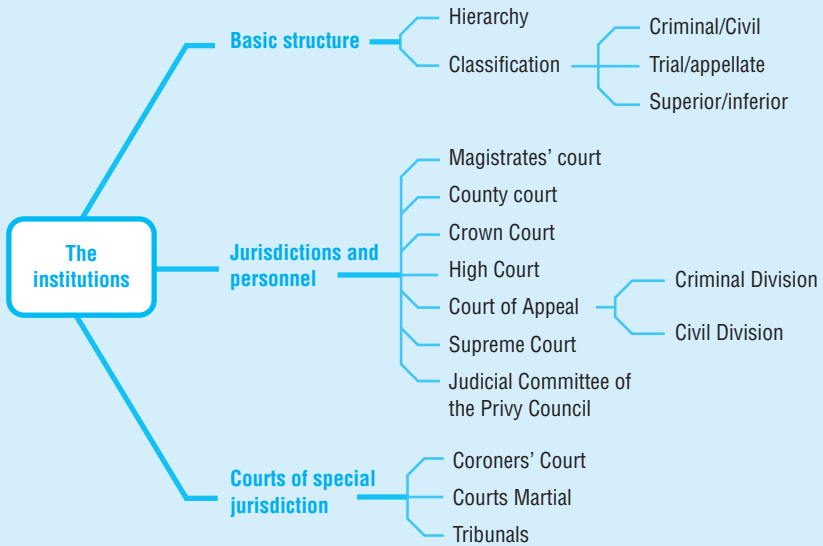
The institutions

Basic structure
Hierarchy
Classification
Criminal/Civil
Trial/appellate
Superior/inferior

Jurisdictions and personnel
Magistrates' court
County court
Crown Court
High Court
Court of Appeal
Criminal Division
Civil Division
Supreme Court
Judicial Committee of the Privy Council

Courts of special jurisdiction
Coroners' Court
Courts Martial
Tribunals